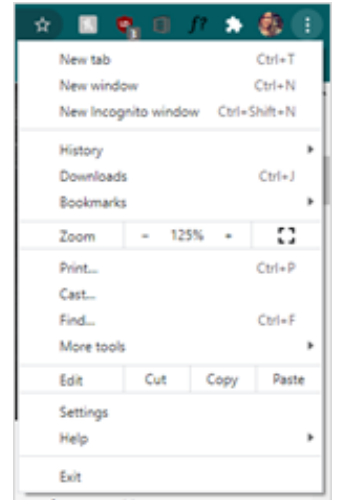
f?

New tab Ctrl+T
New window Ctrl+N
New Incognito window Ctrl+Shift+N

History
Downloads Ctrl+J
Bookmarks

Zoom - 125% +

Print... Ctrl+P
Cast...
Find... Ctrl+F
More tools

Edit Cut Copy Paste

Settings
Help

Exit